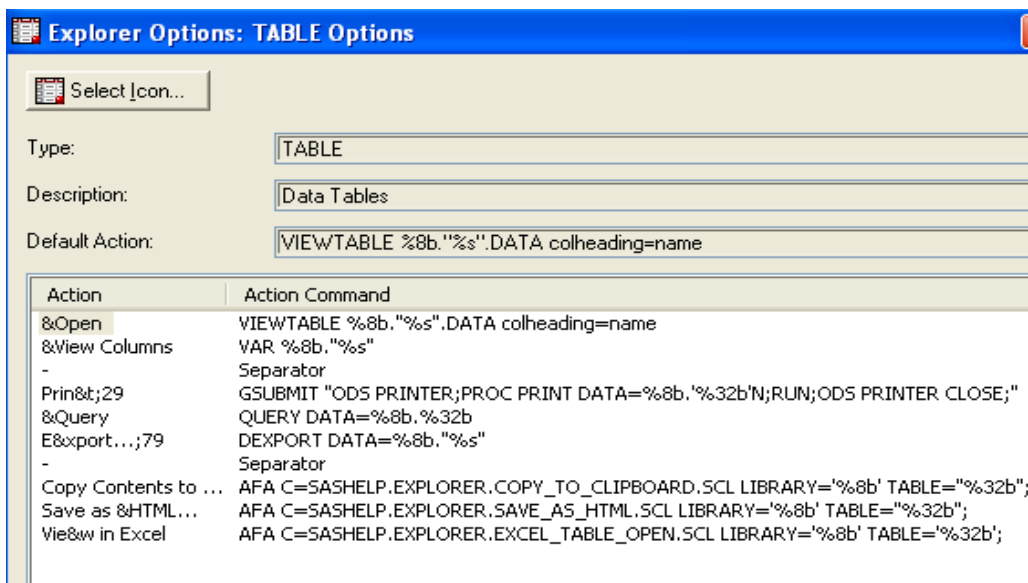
Explorer Options: TABLE Options

Select Icon...

Type: TABLE

Description: Data Tables

Default Action: VIEWTABLE %8b."%s".DATA colheading=name

| Action | Action Command |
|---|---|
| &Open | VIEWTABLE %8b."%s".DATA colheading=name |
| &View Columns | VAR %8b."%s" |
| - | Separator |
| Prin&t;29 | GSUBMIT "ODS PRINTER;PROC PRINT DATA=%8b.'%32b'N;RUN;ODS PRINTER CLOSE;" |
| &Query | QUERY DATA=%8b.%32b |
| E&xport...;79 | DEXPORT DATA=%8b."%s" |
| - | Separator |
| Copy Contents to ... | AFA C=SASHELP.EXPLORER.COPY_TO_CLIPBOARD.SCL LIBRARY='%8b' TABLE="%32b"; |
| Save as &HTML... | AFA C=SASHELP.EXPLORER.SAVE_AS_HTML.SCL LIBRARY='%8b' TABLE="%32b"; |
| Vie&w in Excel | AFA C=SASHELP.EXPLORER.EXCEL_TABLE_OPEN.SCL LIBRARY='%8b' TABLE='%32b'; |